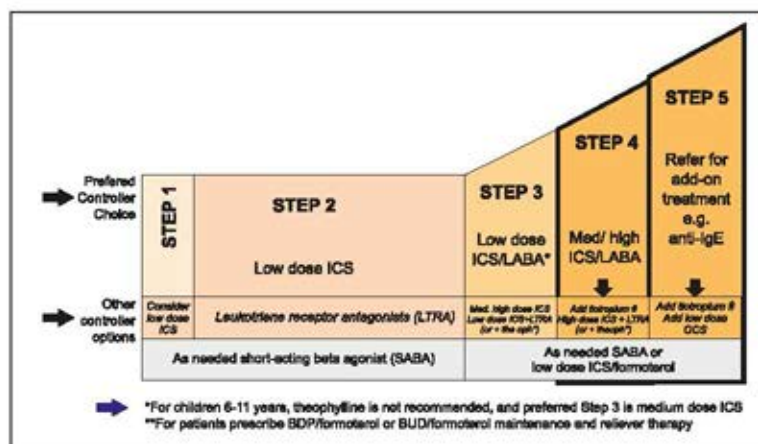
Prefered Controller Choice

STEP 1

STEP 2

Low dose ICS

STEP 3

Low dose ICS/LABA*

STEP 4

Med/ high ICS/LABA

STEP 5

Refer for add-on treatment e.g. anti-IgE

Other controller options

Consider low dose ICS

Leukotriene receptor antagonists (LTRA)

Med. high dose ICS Low dose ICS+LTRA (or + the oph*)

Add tiotropium ® High dose ICS + LTRA (or + theoph*)

Add tiotropium ® Add low dose OCS

As needed short-acting beta agonist (SABA)

As needed SABA or low dose ICS/formoterol

*For children 6-11 years, theophylline is not recommended, and preferred Step 3 is medium dose ICS
**For patients prescribe BDP/formoterol or BUD/formoterol maintenance and reliever therapy